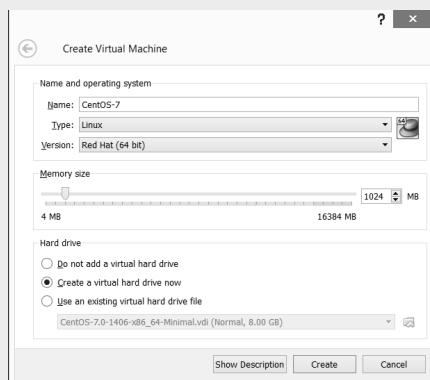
? ×

Create Virtual Machine

Name and operating system

Name: CentOS-7

Type: Linux

Version: Red Hat (64 bit)

Memory size

1024 MB

4 MB

16384 MB

Hard drive

Do not add a virtual hard drive

Create a virtual hard drive now

Use an existing virtual hard drive file

CentOS-7.0-1406-x86_64-Minimal.vdi (Normal, 8.00 GB)

Show Description

Create

Cancel